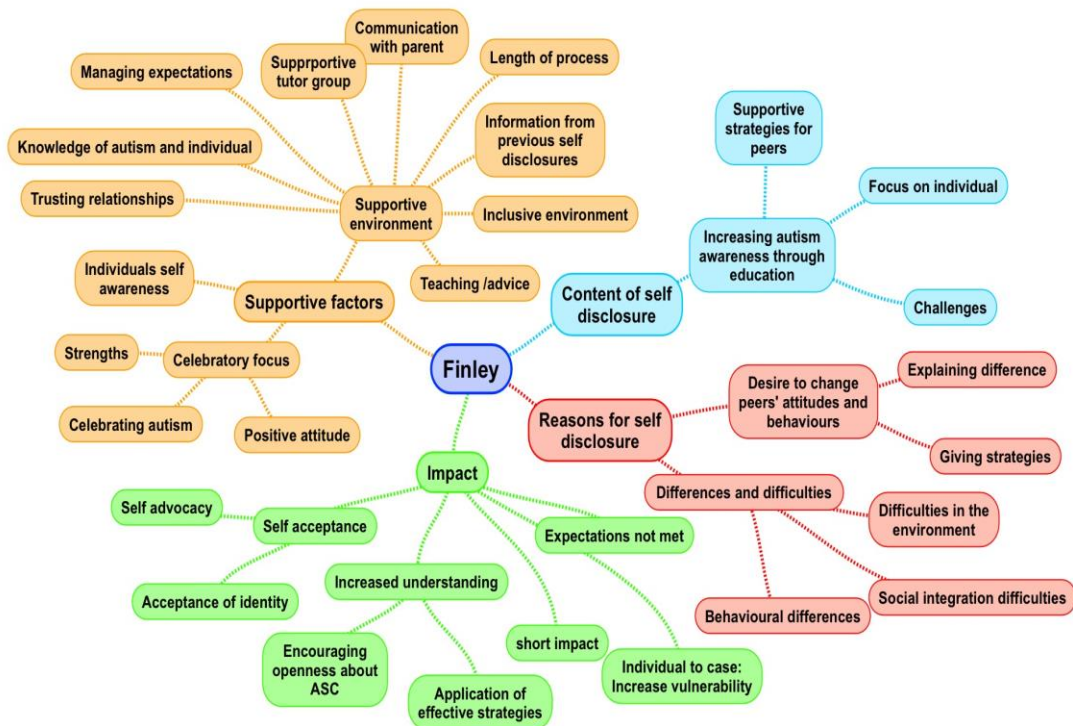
Finley

Supportive factors

Supportive environment

Managing expectations

Supprportive tutor group

Communication with parent

Length of process

Information from previous self disclosures

Knowledge of autism and individual

Trusting relationships

Inclusive environment

Teaching /advice

Individuals self awareness

Celebratory focus

Strengths

Celebrating autism

Positive attitude

Content of self disclosure

Increasing autism awareness through education

Supportive strategies for peers

Focus on individual

Challenges

Reasons for self disclosure

Desire to change peers' attitudes and behaviours

Explaining difference

Giving strategies

Differences and difficulties

Difficulties in the environment

Social integration difficulties

Behavioural differences

Impact

Self acceptance

Self advocacy

Acceptance of identity

Increased understanding

Encouraging openness about ASC

Application of effective strategies

short impact

Expectations not met

Individual to case: Increase vulnerability